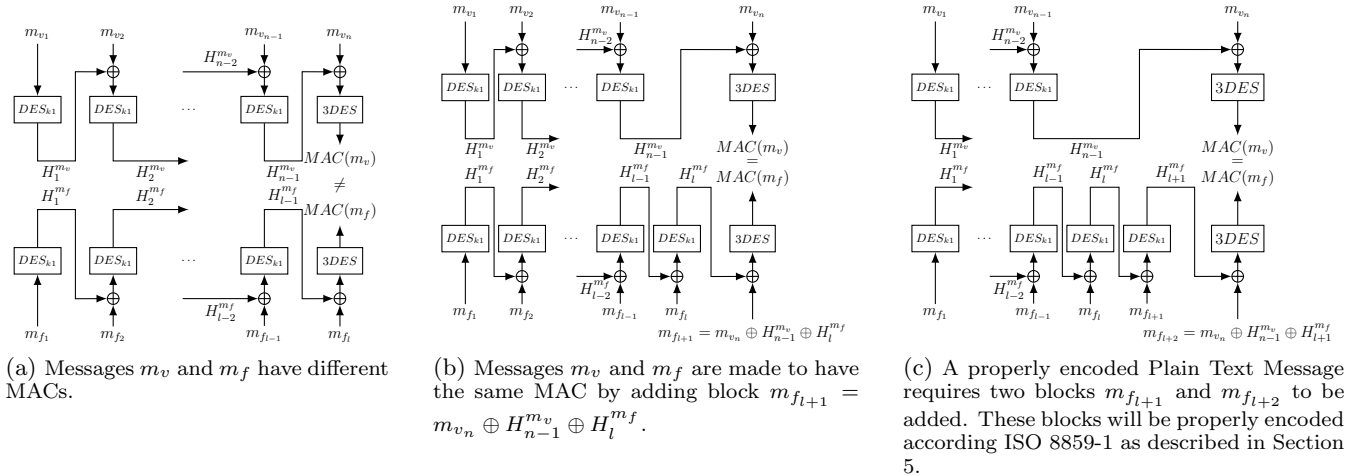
$m_{v_1}$ $m_{v_2}$ $m_{v_{n-1}}$ $m_{v_n}$

$H_{n-2}^{m_v}$

$DES_{k1}$ $DES_{k1}$ $\cdots$ $DES_{k1}$ $3DES$

$H_1^{m_v}$ $H_2^{m_v}$ $H_{n-1}^{m_v}$ $MAC(m_v)$

$\neq$

$H_1^{m_f}$ $H_2^{m_f}$ $H_{l-1}^{m_f}$ $MAC(m_f)$

$DES_{k1}$ $DES_{k1}$ $\cdots$ $DES_{k1}$ $3DES$

$H_{l-2}^{m_f}$

$m_{f_1}$ $m_{f_2}$ $m_{f_{l-1}}$ $m_{f_l}$

(a) Messages $m_v$ and $m_f$ have different MACs.

$m_{v_1}$ $m_{v_2}$ $m_{v_{n-1}}$ $m_{v_n}$

$H_{n-2}^{m_v}$

$DES_{k1}$ $DES_{k1}$ $\cdots$ $DES_{k1}$ $3DES$

$H_1^{m_v}$ $H_2^{m_v}$ $H_{n-1}^{m_v}$ $MAC(m_v)$ $=$ $MAC(m_f)$

$H_1^{m_f}$ $H_2^{m_f}$ $H_{l-1}^{m_f}$ $H_l^{m_f}$

$DES_{k1}$ $DES_{k1}$ $\cdots$ $DES_{k1}$ $DES_{k1}$ $3DES$

$H_{l-2}^{m_f}$

$m_{f_1}$ $m_{f_2}$ $m_{f_{l-1}}$ $m_{f_l}$

$m_{f_{l+1}} = m_{v_n} \oplus H_{n-1}^{m_v} \oplus H_l^{m_f}$

(b) Messages $m_v$ and $m_f$ are made to have the same MAC by adding block $m_{f_{l+1}} = m_{v_n} \oplus H_{n-1}^{m_v} \oplus H_l^{m_f}$.

$m_{v_1}$ $m_{v_{n-1}}$ $m_{v_n}$

$H_{n-2}^{m_v}$

$DES_{k1}$ $\cdots$ $DES_{k1}$ $3DES$

$H_1^{m_v}$ $H_{n-1}^{m_v}$ $MAC(m_v)$ $=$ $MAC(m_f)$

$H_1^{m_f}$ $H_{l-1}^{m_f}$ $H_l^{m_f}$ $H_{l+1}^{m_f}$

$DES_{k1}$ $\cdots$ $DES_{k1}$ $DES_{k1}$ $DES_{k1}$ $3DES$

$H_{l-2}^{m_f}$

$m_{f_1}$ $m_{f_{l-1}}$ $m_{f_l}$ $m_{f_{l+1}}$

$m_{f_{l+2}} = m_{v_n} \oplus H_{n-1}^{m_v} \oplus H_{l+1}^{m_f}$

(c) A properly encoded Plain Text Message requires two blocks $m_{f_{l+1}}$ and $m_{f_{l+2}}$ to be added. These blocks will be properly encoded according ISO 8859-1 as described in Section 5.